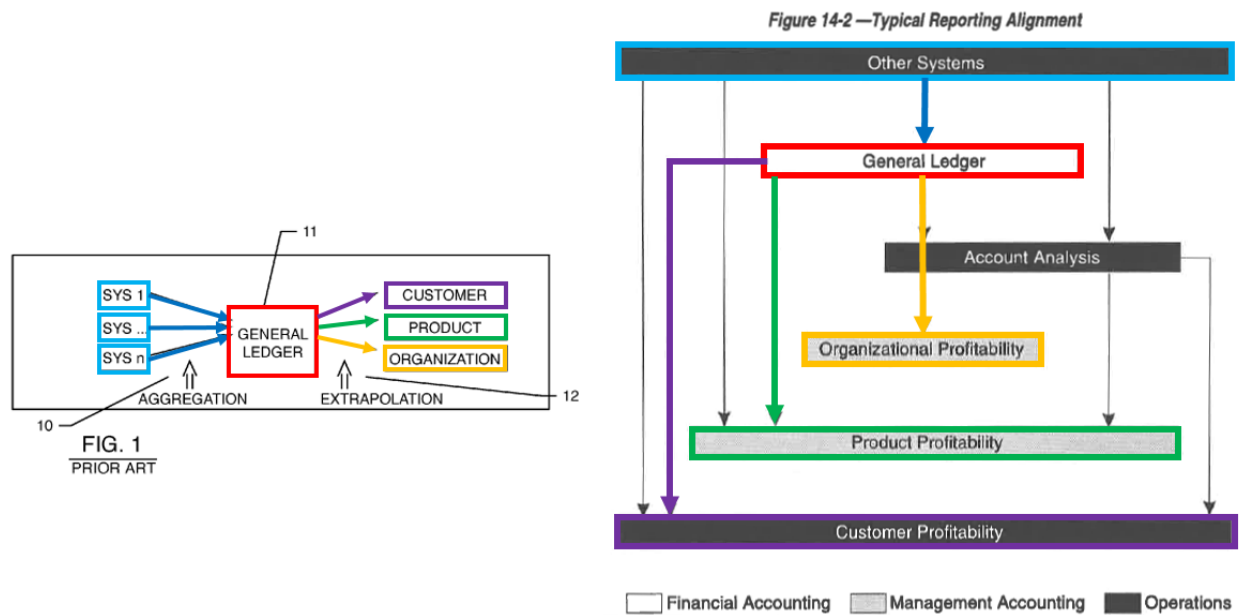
11

SYS 1

SYS ...

SYS n

GENERAL LEDGER

CUSTOMER

PRODUCT

ORGANIZATION

AGGREGATION

EXTRAPOLATION

12

10

FIG. 1

PRIOR ART

Figure 14-2 —Typical Reporting Alignment

Other Systems

General Ledger

Account Analysis

Organizational Profitability

Product Profitability

Customer Profitability

Financial Accounting

Management Accounting

Operations